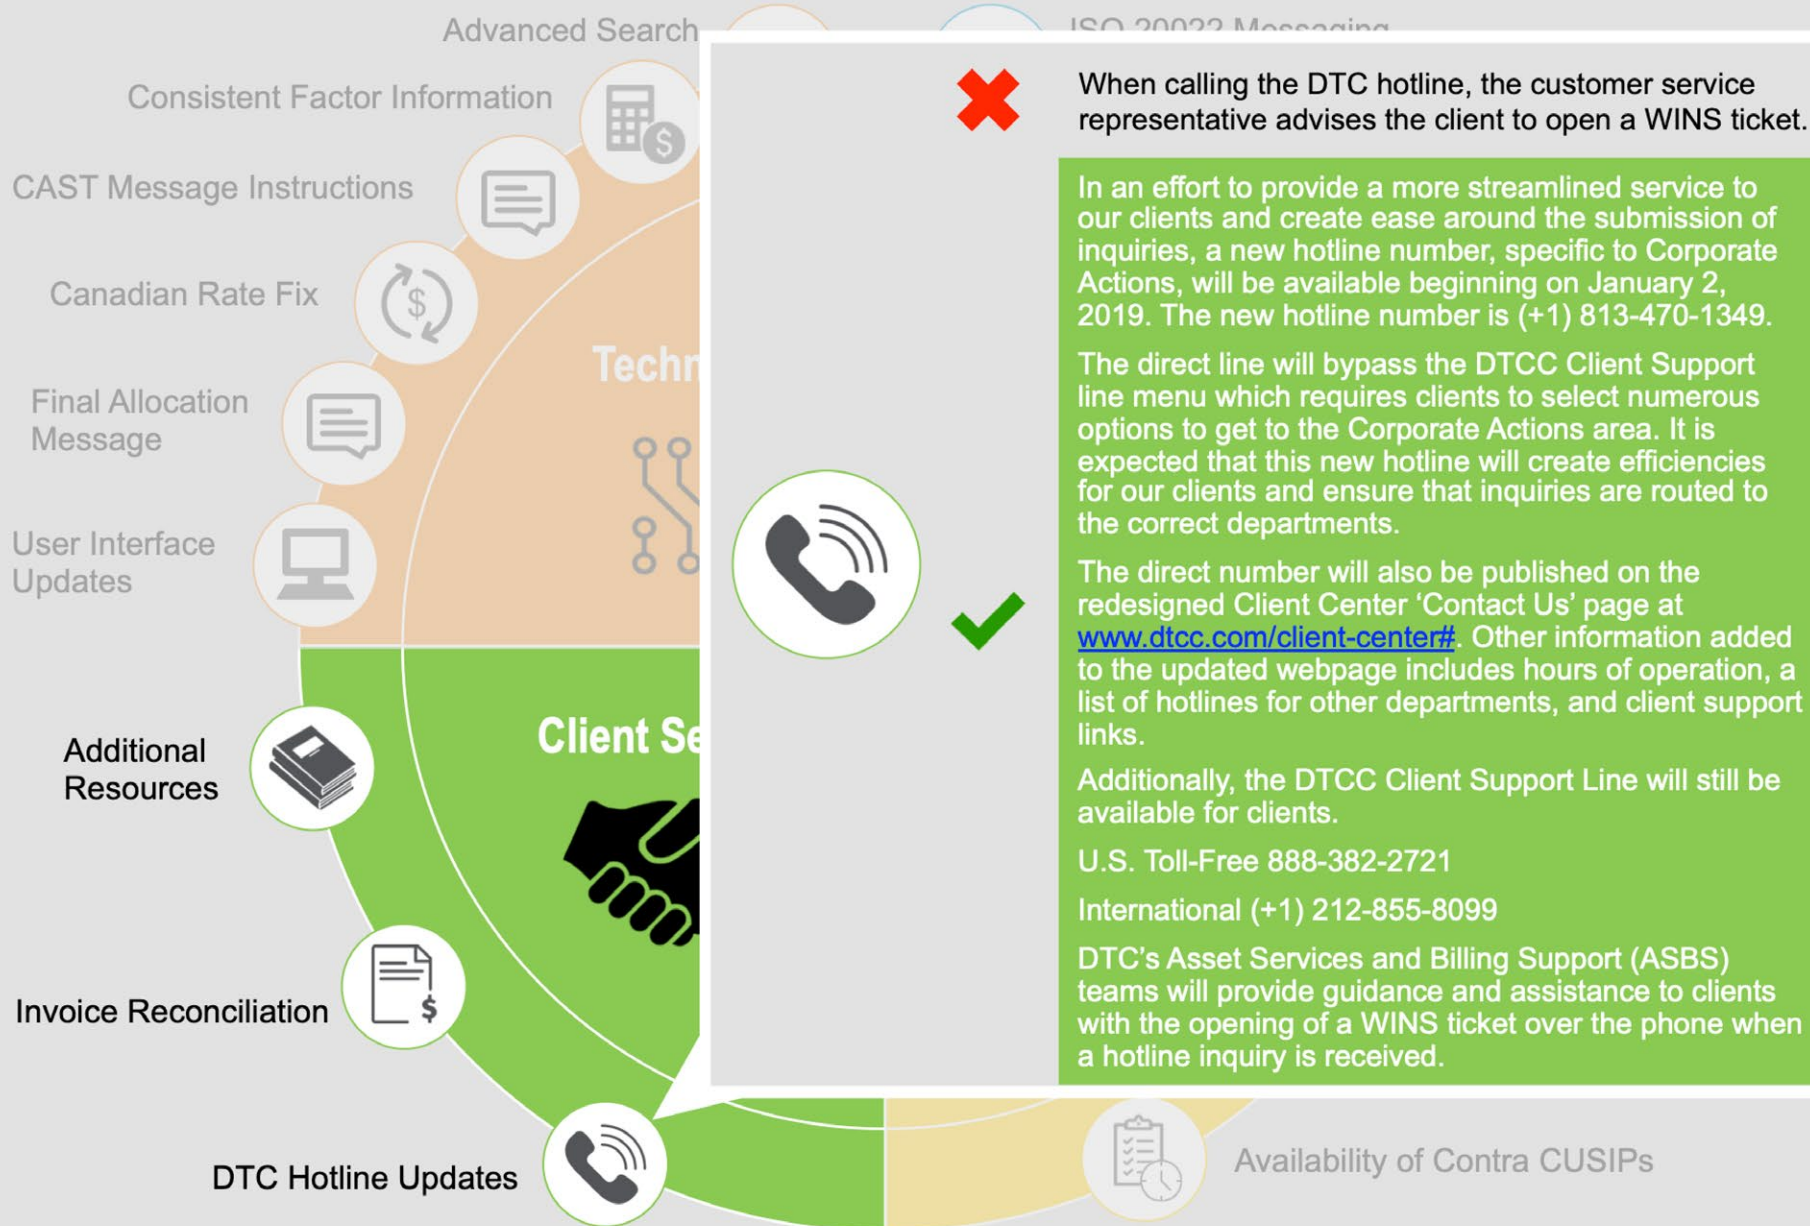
Advanced Search

ISO 20022 Messaging

Consistent Factor Information

CAST Message Instructions

Canadian Rate Fix

Final Allocation Message

User Interface Updates

Techn

Client Se

Additional Resources

Invoice Reconciliation

DTC Hotline Updates

Availability of Contra CUSIPs

When calling the DTC hotline, the customer service representative advises the client to open a WINS ticket.

In an effort to provide a more streamlined service to our clients and create ease around the submission of inquiries, a new hotline number, specific to Corporate Actions, will be available beginning on January 2, 2019. The new hotline number is (+1) 813-470-1349.

The direct line will bypass the DTCC Client Support line menu which requires clients to select numerous options to get to the Corporate Actions area. It is expected that this new hotline will create efficiencies for our clients and ensure that inquiries are routed to the correct departments.

The direct number will also be published on the redesigned Client Center 'Contact Us' page at www.dtcc.com/client-center#. Other information added to the updated webpage includes hours of operation, a list of hotlines for other departments, and client support links.

Additionally, the DTCC Client Support Line will still be available for clients.

U.S. Toll-Free 888-382-2721

International (+1) 212-855-8099

DTC's Asset Services and Billing Support (ASBS) teams will provide guidance and assistance to clients with the opening of a WINS ticket over the phone when a hotline inquiry is received.